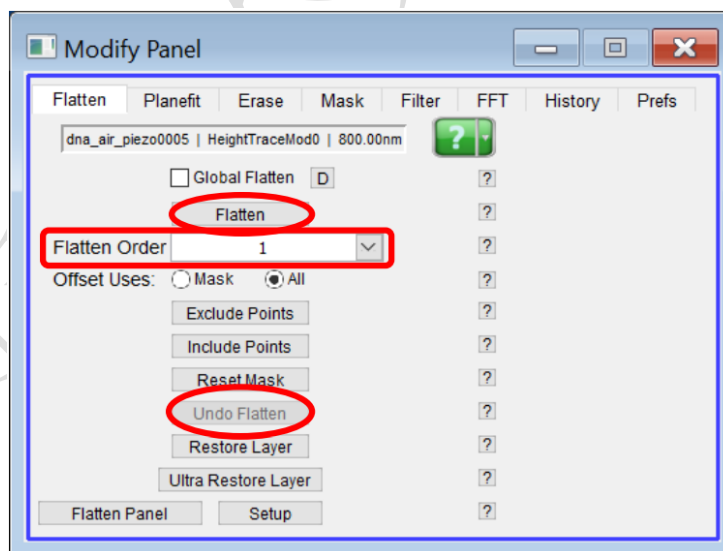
Modify Panel

Flatten | Planefit | Erase | Mask | Filter | FFT | History | Prefs

dna_air_piezo0005 | HeightTraceMod0 | 800.00nm

?

Global Flatten D ?

Flatten ?

Flatten Order 1 ?

Offset Uses: Mask All ?

Exclude Points ?

Include Points ?

Reset Mask ?

Undo Flatten ?

Restore Layer ?

Ultra Restore Layer ?

Flatten Panel Setup ?